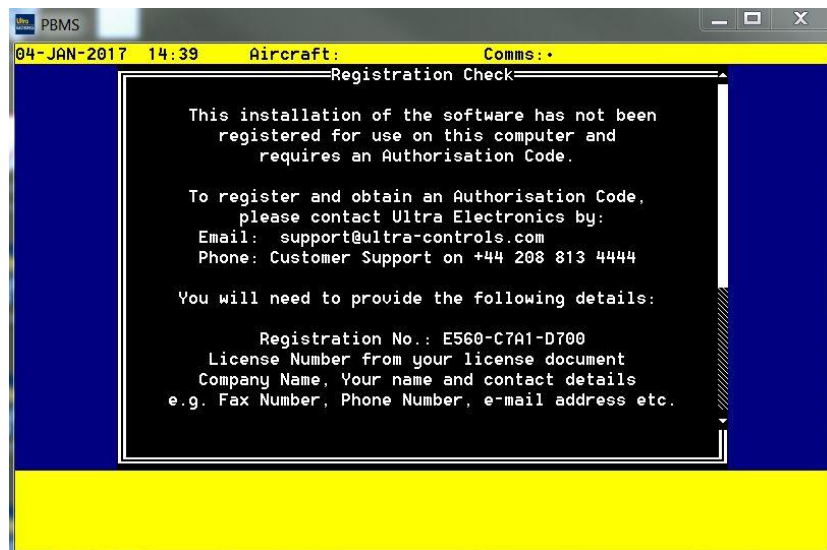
PBMS

04-JAN-2017 14:39 Aircraft: Comms:•

Registration Check

This installation of the software has not been registered for use on this computer and requires an Authorisation Code.

To register and obtain an Authorisation Code, please contact Ultra Electronics by:
Email: support@ultra-controls.com
Phone: Customer Support on +44 208 813 4444

You will need to provide the following details:

Registration No.: E560-C7A1-D700
License Number from your license document
Company Name, Your name and contact details
e.g. Fax Number, Phone Number, e-mail address etc.